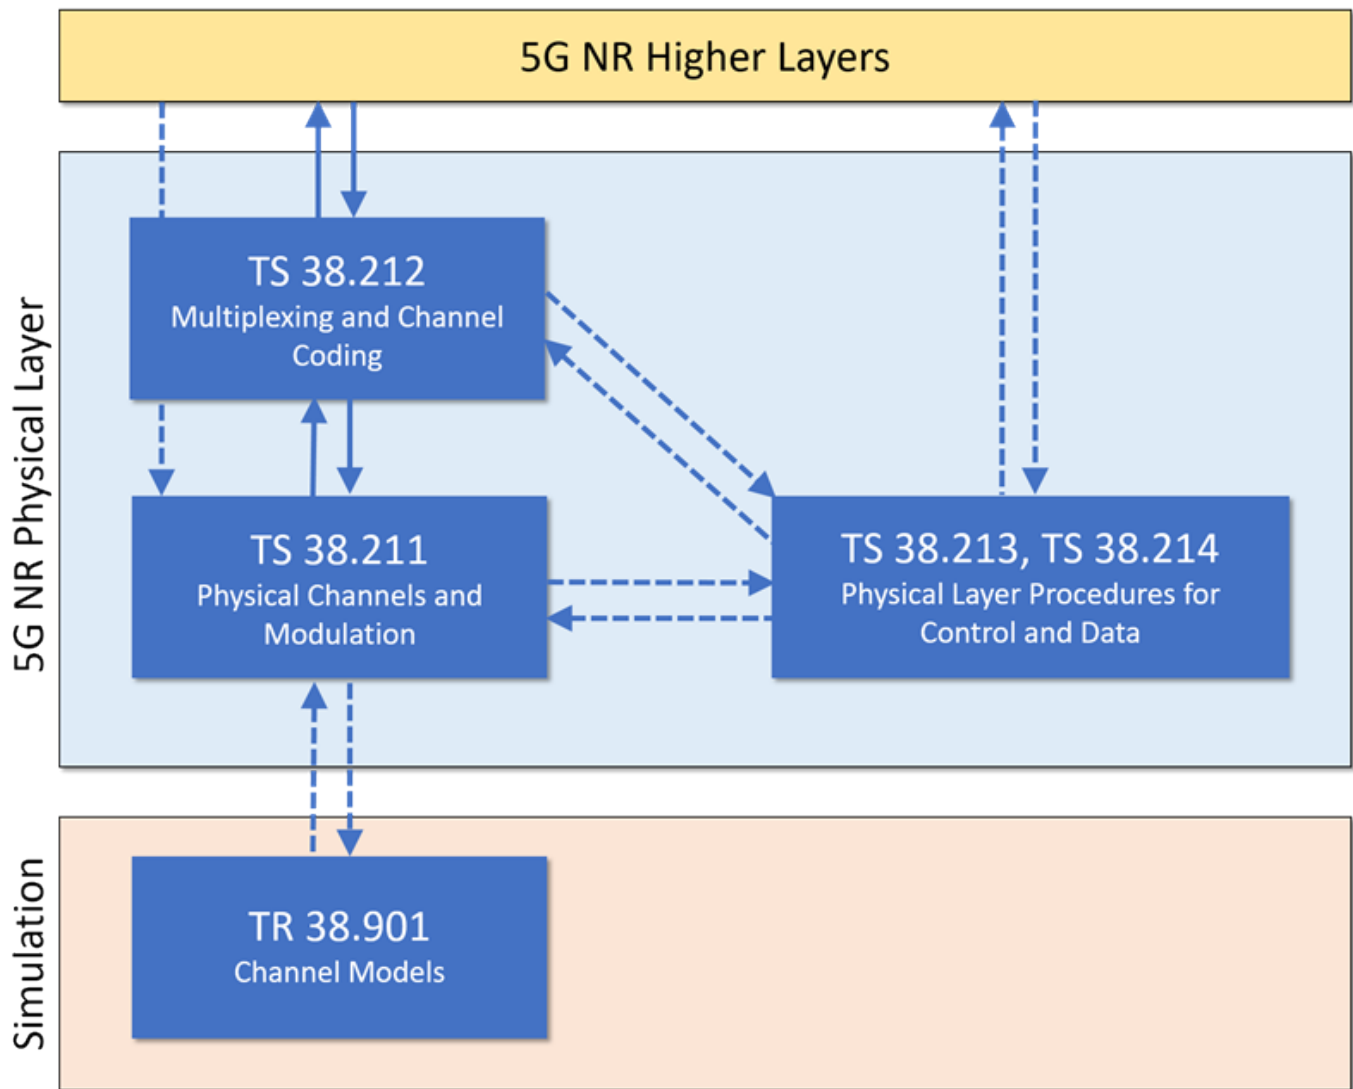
5G NR Higher Layers

5G NR Physical Layer

TS 38.212
Multiplexing and Channel Coding

TS 38.211
Physical Channels and Modulation

TS 38.213, TS 38.214
Physical Layer Procedures for Control and Data

Simulation

TR 38.901
Channel Models